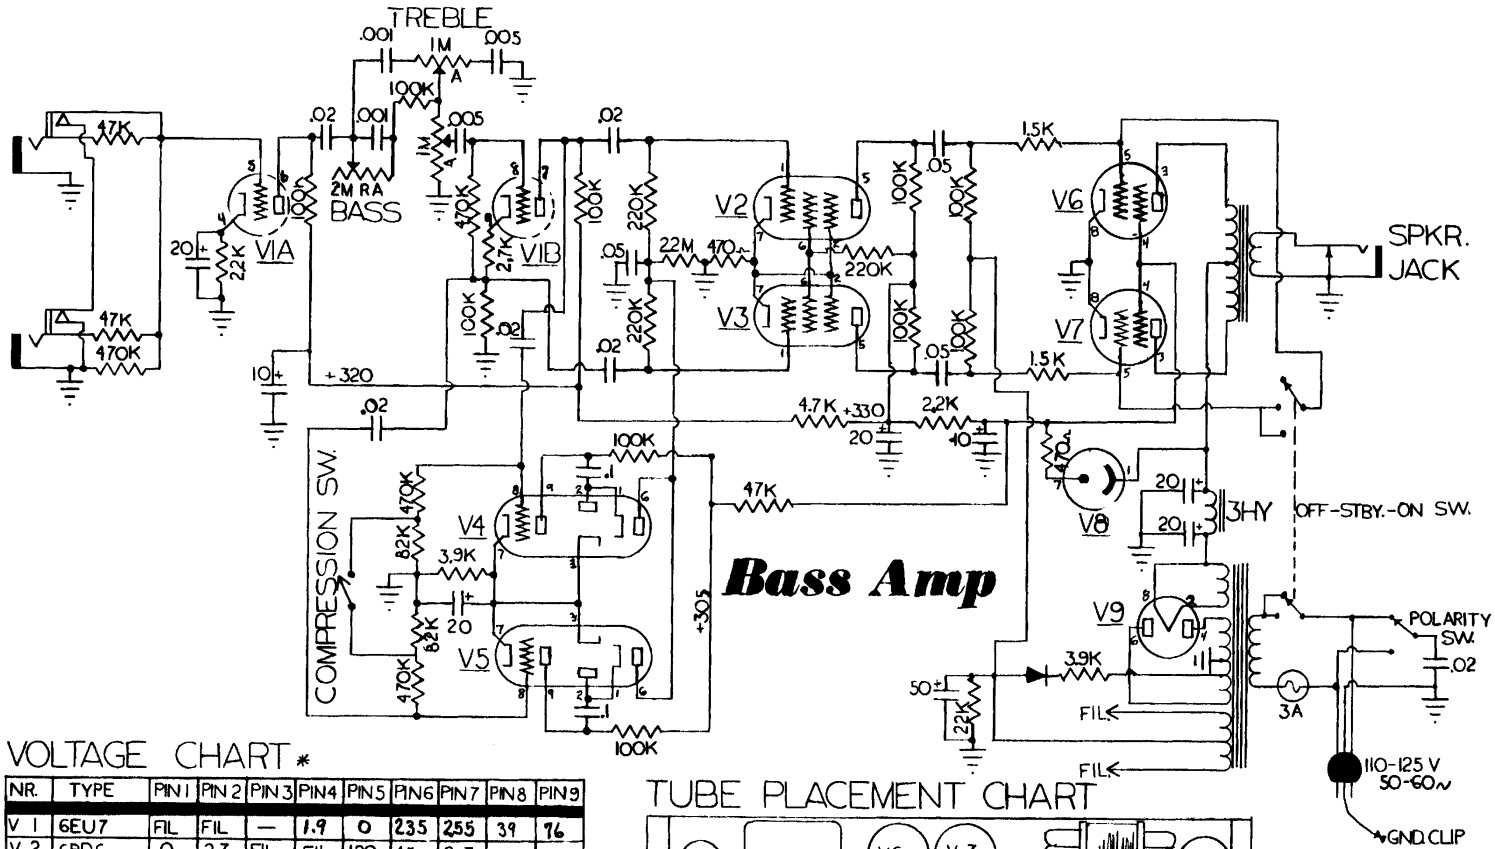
TREBLE
.001
1M
.005
A
100K
.005
.02
.001
1M
A
2M RA
BASS
100K
470K
.02
47K
5
6
4
20
+
2.2K
VIA
8
7
2.7K
VIB
100K
100K
220K
.05
22M
470~
220K
.02
.02
V2
V3
7
6
2
5
1
220K
.05
100K
100K
1.5K
100K
100K
.05
1.5K
V6
V7
5
3
8
4
3
SPKR.
JACK
47K
47K
470K
10
+
+320
.02
4.7K
+330
2.2K
20
40
COMPRESSION SW.
100K
.1
470K
8.2K
3.9K
V4
8
9
2
1
6
3
20
8.2K
470K
V5
+305
.1
100K
47K
Bass Amp
4
470
V8
1
20
20
3HY
OFF-STBY.-ON SW.
V9
3.9K
50
22K
FIL
FIL
3A
POLARITY SW.
.02
110-125 V
50-60~
GND. CLIP

VOLTAGE CHART *

| NR. | TYPE | PIN 1 | PIN 2 | PIN 3 | PIN 4 | PIN 5 | PIN 6 | PIN 7 | PIN 8 | PIN 9 |
|---|---|---|---|---|---|---|---|---|---|---|
| V 1 | 6EU7 | FIL | FIL | — | 1.9 | 0 | 235 | 255 | 39 | 76 |
| V 2 | 6DR6 | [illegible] | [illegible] | FIL | FIL | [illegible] | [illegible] | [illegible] | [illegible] | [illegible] |

TUBE PLACEMENT CHART